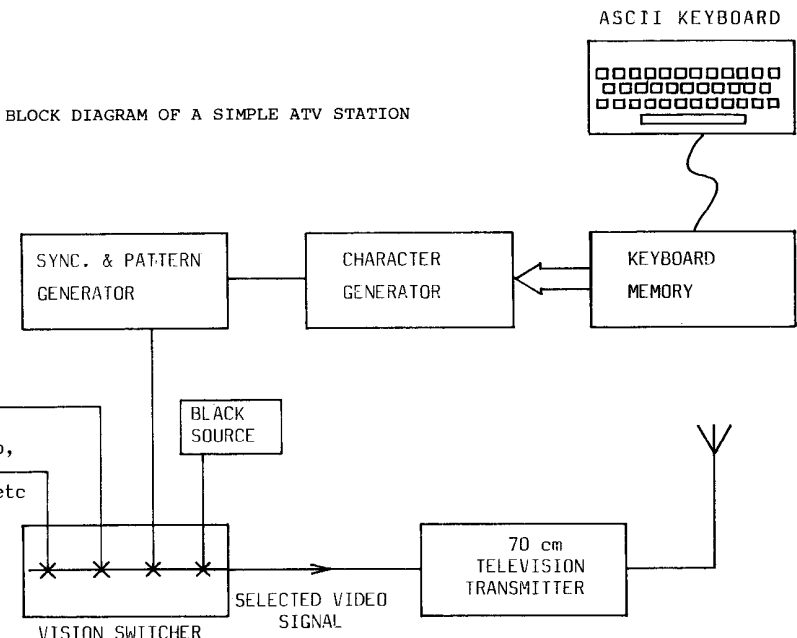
ASCII KEYBOARD

BLOCK DIAGRAM OF A SIMPLE ATV STATION

SYNC. & PATTERN GENERATOR

CHARACTER GENERATOR

KEYBOARD MEMORY

BLACK SOURCE

),

etc

70 cm TELEVISION TRANSMITTER

SELECTED VIDEO SIGNAL

VISION SWITCHER